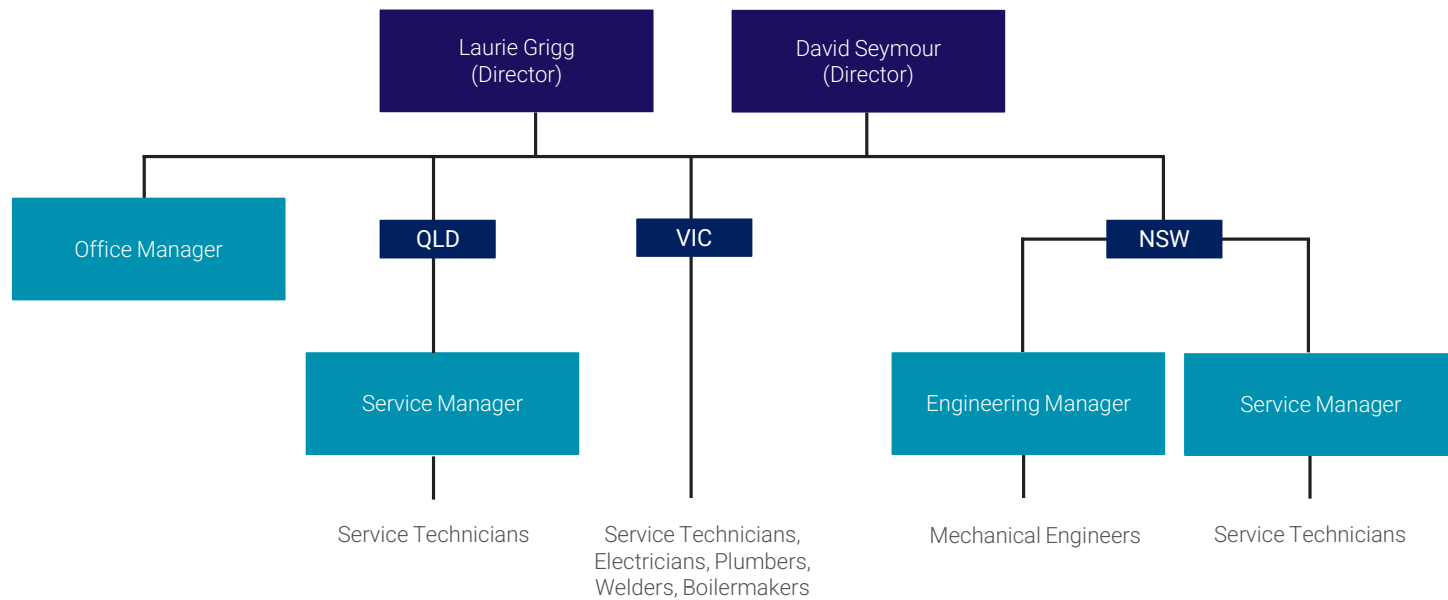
Laurie Grigg
(Director)

David Seymour
(Director)

Office Manager

QLD

VIC

NSW

Service Manager

Engineering Manager

Service Manager

Service Technicians

Service Technicians, Electricians, Plumbers, Welders, Boilermakers

Mechanical Engineers

Service Technicians